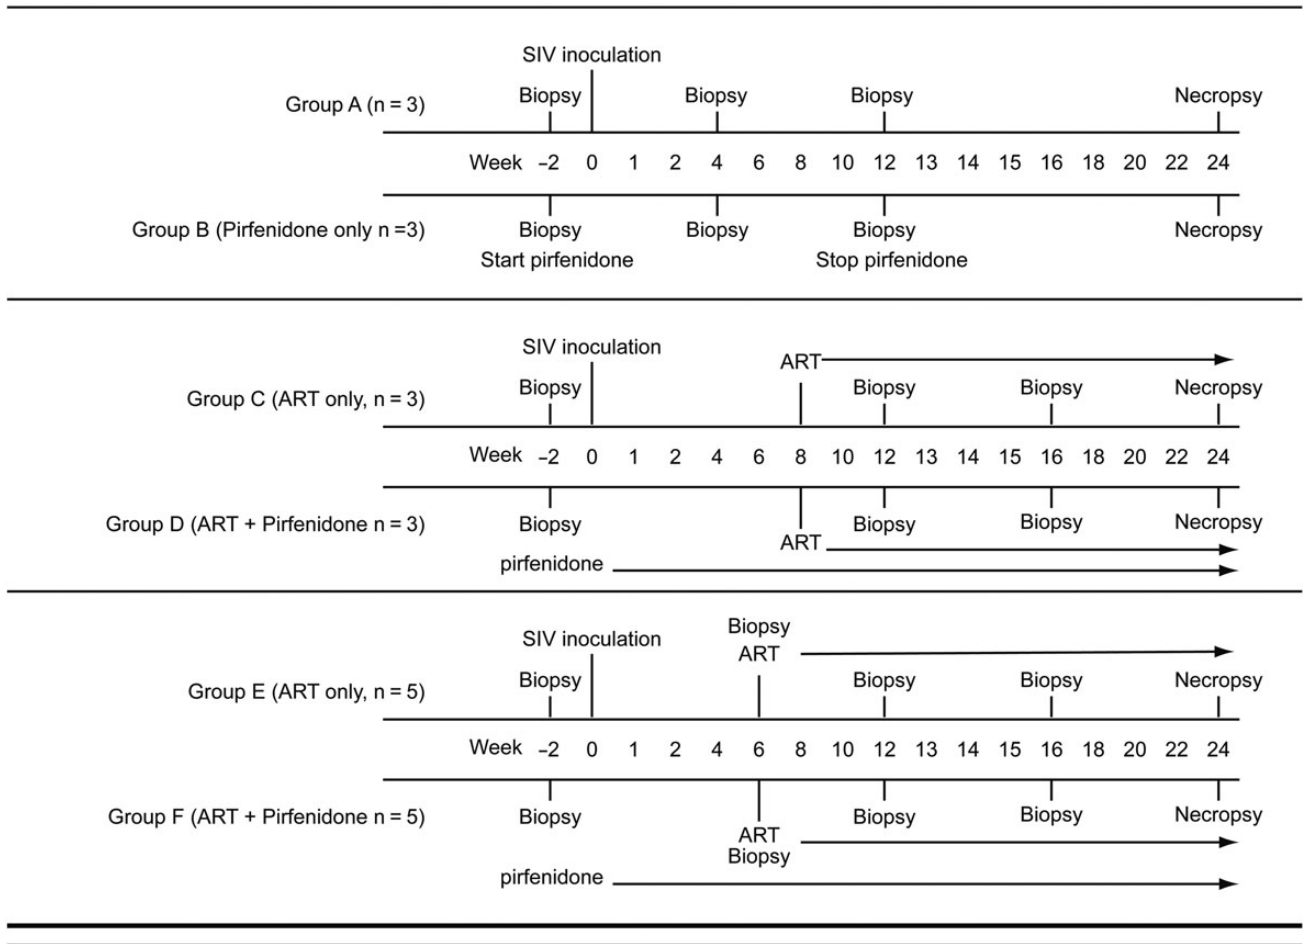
SIV inoculation

Group A (n = 3) Biopsy Biopsy Biopsy Necropsy

Week –2 0 1 2 4 6 8 10 12 13 14 15 16 18 20 22 24

Group B (Pirfenidone only n =3) Biopsy Biopsy Biopsy Necropsy

Start pirfenidone Stop pirfenidone

SIV inoculation

ART

Group C (ART only, n = 3) Biopsy Biopsy Biopsy Necropsy

Week –2 0 1 2 4 6 8 10 12 13 14 15 16 18 20 22 24

Group D (ART + Pirfenidone n = 3) Biopsy Biopsy Biopsy Necropsy

ART

pirfenidone

SIV inoculation

Biopsy

ART

Group E (ART only, n = 5) Biopsy Biopsy Biopsy Necropsy

Week –2 0 1 2 4 6 8 10 12 13 14 15 16 18 20 22 24

Group F (ART + Pirfenidone n = 5) Biopsy Biopsy Biopsy Necropsy

ART

Biopsy

pirfenidone